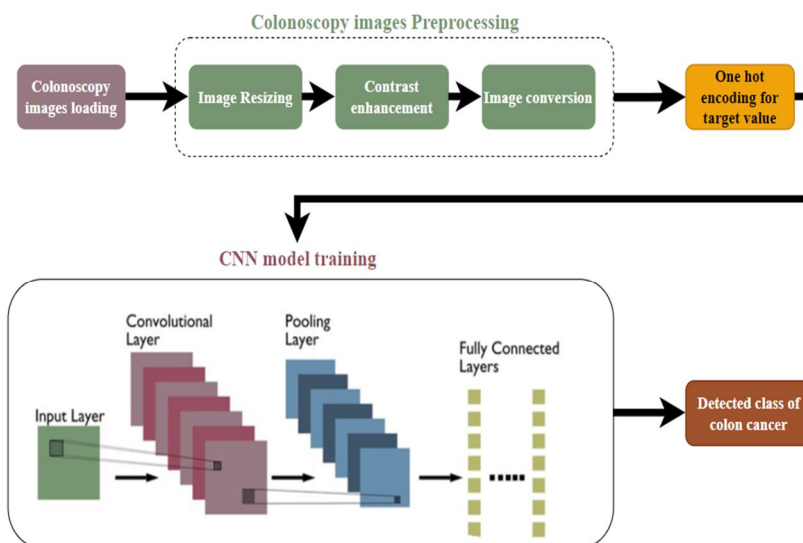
Colonoscopy images Preprocessing

Colonoscopy images loading

Image Resizing

Contrast enhancement

Image conversion

One hot encoding for target value

CNN model training

Convolutional Layer

Pooling Layer

Fully Connected Layers

Input Layer

Detected class of colon cancer